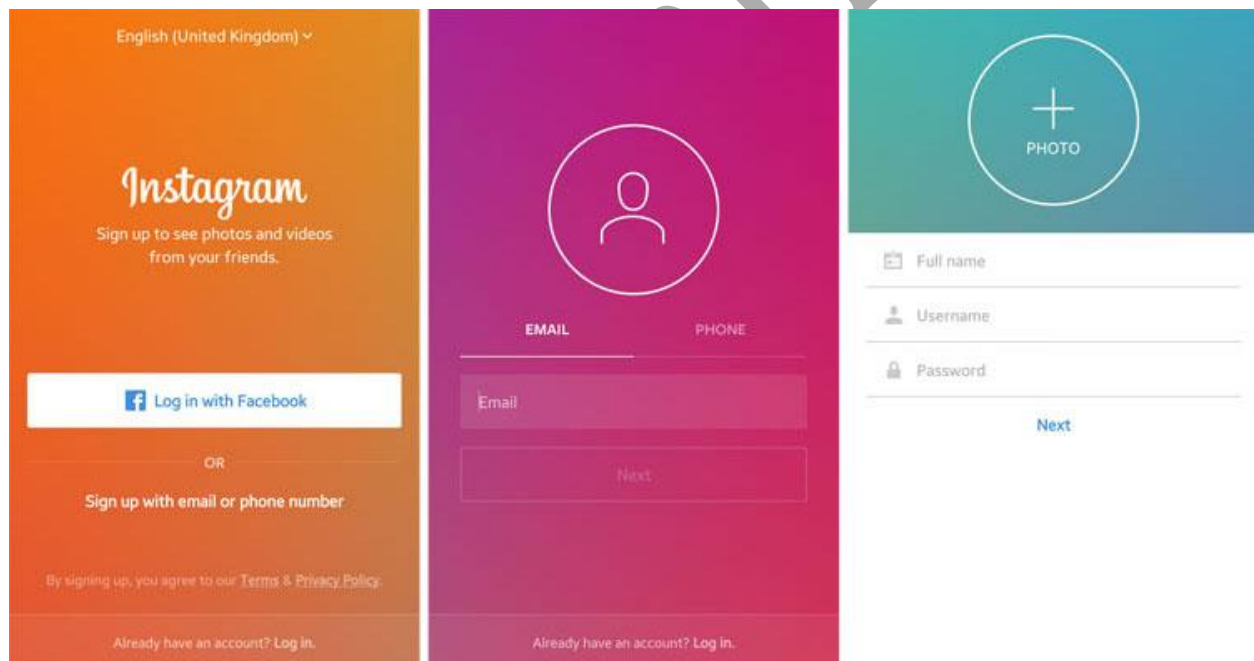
English (United Kingdom)

Instagram

Sign up to see photos and videos from your friends.

Log in with Facebook

OR

Sign up with email or phone number

By signing up, you agree to our Terms & Privacy Policy.

Already have an account? Log in.

EMAIL

PHONE

Email

Next

Already have an account? Log in.

PHOTO

Full name

Username

Password

Next